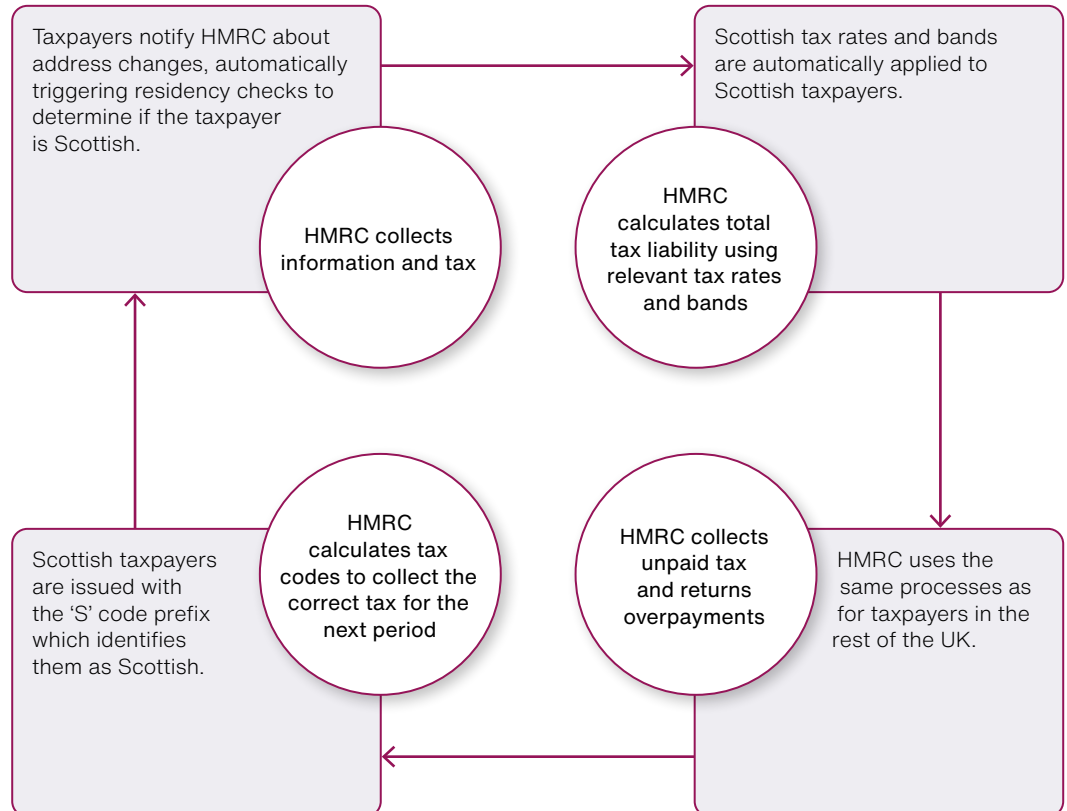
Taxpayers notify HMRC about address changes, automatically triggering residency checks to determine if the taxpayer is Scottish.

HMRC collects information and tax

Scottish tax rates and bands are automatically applied to Scottish taxpayers.

HMRC calculates total tax liability using relevant tax rates and bands

HMRC collects unpaid tax and returns overpayments

HMRC uses the same processes as for taxpayers in the rest of the UK.

HMRC calculates tax codes to collect the correct tax for the next period

Scottish taxpayers are issued with the 'S' code prefix which identifies them as Scottish.